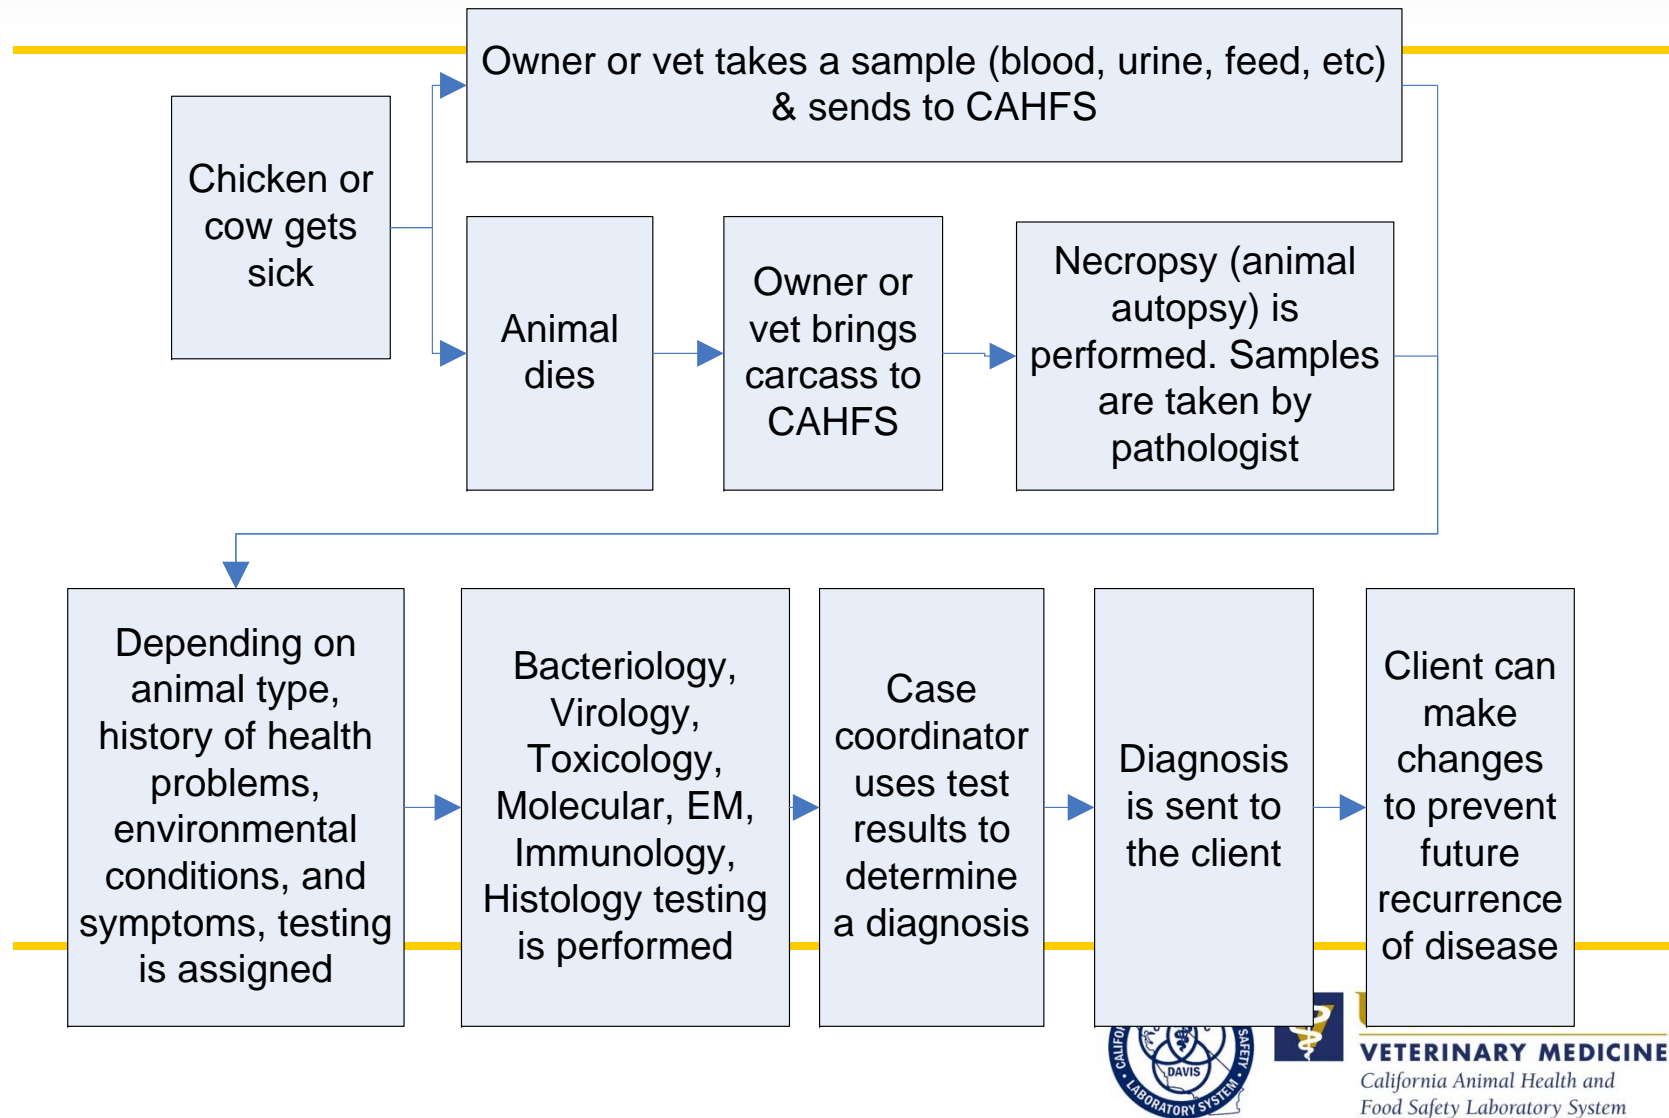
Chicken or cow gets sick

Owner or vet takes a sample (blood, urine, feed, etc) & sends to CAHFS

Animal dies

Owner or vet brings carcass to CAHFS

Necropsy (animal autopsy) is performed. Samples are taken by pathologist

Depending on animal type, history of health problems, environmental conditions, and symptoms, testing is assigned

Bacteriology, Virology, Toxicology, Molecular, EM, Immunology, Histology testing is performed

Case coordinator uses test results to determine a diagnosis

Diagnosis is sent to the client

Client can make changes to prevent future recurrence of disease

CALIF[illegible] DAVIS SAFETY LABORATORY SYSTEM

VETERINARY MEDICINE
California Animal Health and Food Safety Laboratory System